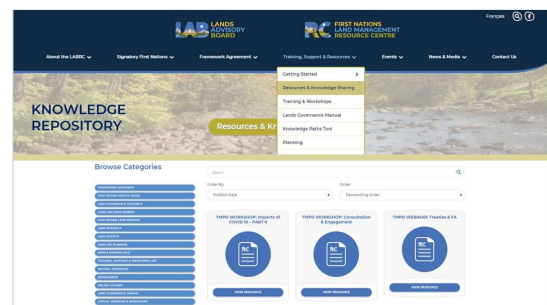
Français

LAB LANDS ADVISORY BOARD

RC FIRST NATIONS LAND MANAGEMENT RESOURCE CENTRE

About the LABRC | Signatory First Nations | Framework Agreement | Training, Support & Resources | Events | News & Media | Contact Us

Getting Started
Resources & Knowledge Sharing
Training & Workshops
Lands Governance Manual
Knowledge Paths Tool
Planning

KNOWLEDGE REPOSITORY

Resources & Kn

Browse Categories

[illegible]

Search

Order By
Publish Date

Order
Descending Order

TMPO WORKSHOP: Impacts of COVID 19 – PART II
VIEW RESOURCE

TMPO WORKSHOP: Consultation & Engagement
VIEW RESOURCE

TMPO WEBINAR: Treaties & FA
VIEW RESOURCE